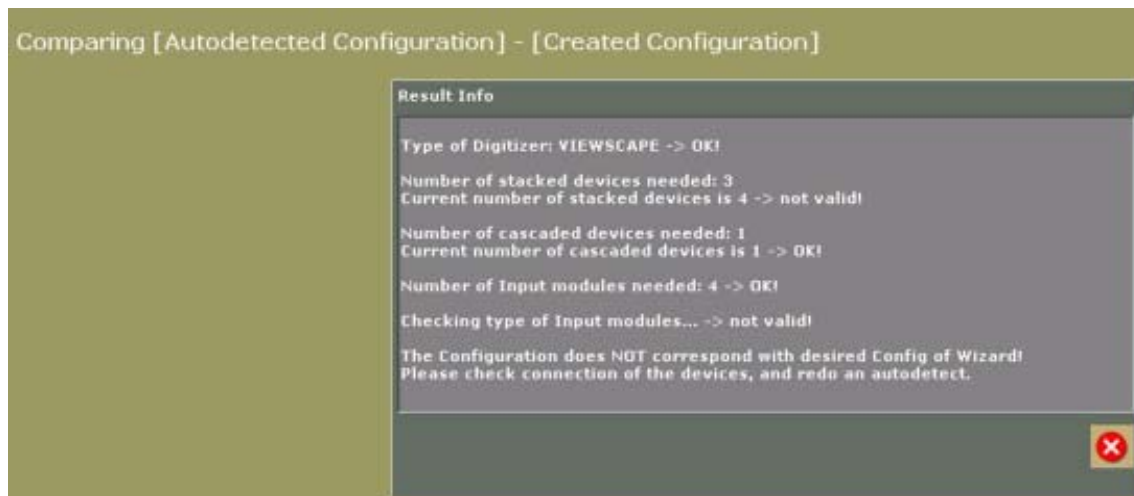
Comparing [Autodetected Configuration] - [Created Configuration]

Result Info

Type of Digitizer: VIEWSCAPE -> OK!

Number of stacked devices needed: 3
Current number of stacked devices is 4 -> not valid!

Number of cascaded devices needed: 1
Current number of cascaded devices is 1 -> OK!

Number of Input modules needed: 4 -> OK!

Checking type of Input modules... -> not valid!

The Configuration does NOT correspond with desired Config of Wizard!
Please check connection of the devices, and redo an autodetect.